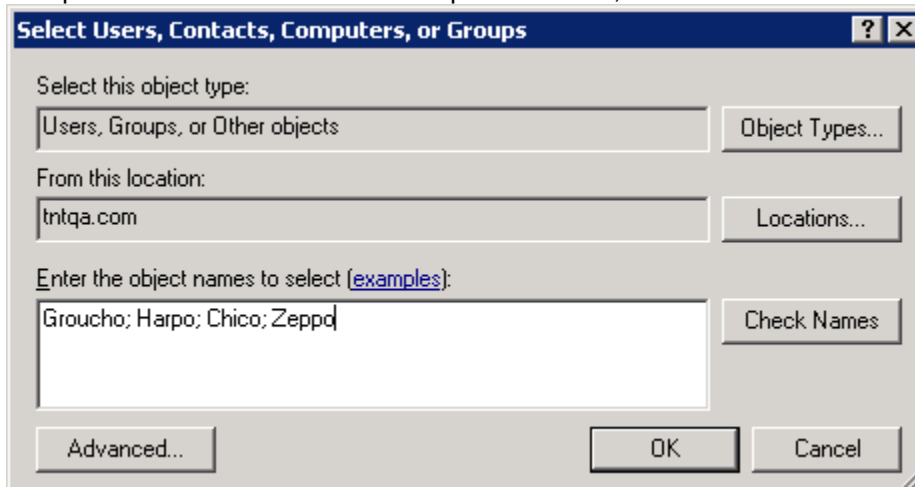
Select Users, Contacts, Computers, or Groups

?

X

Select this object type:

Users, Groups, or Other objects

Object Types...

From this location:

tntqa.com

Locations...

Enter the object names to select (examples):

Groucho; Harpo; Chico; Zeppo

Check Names

Advanced...

OK

Cancel